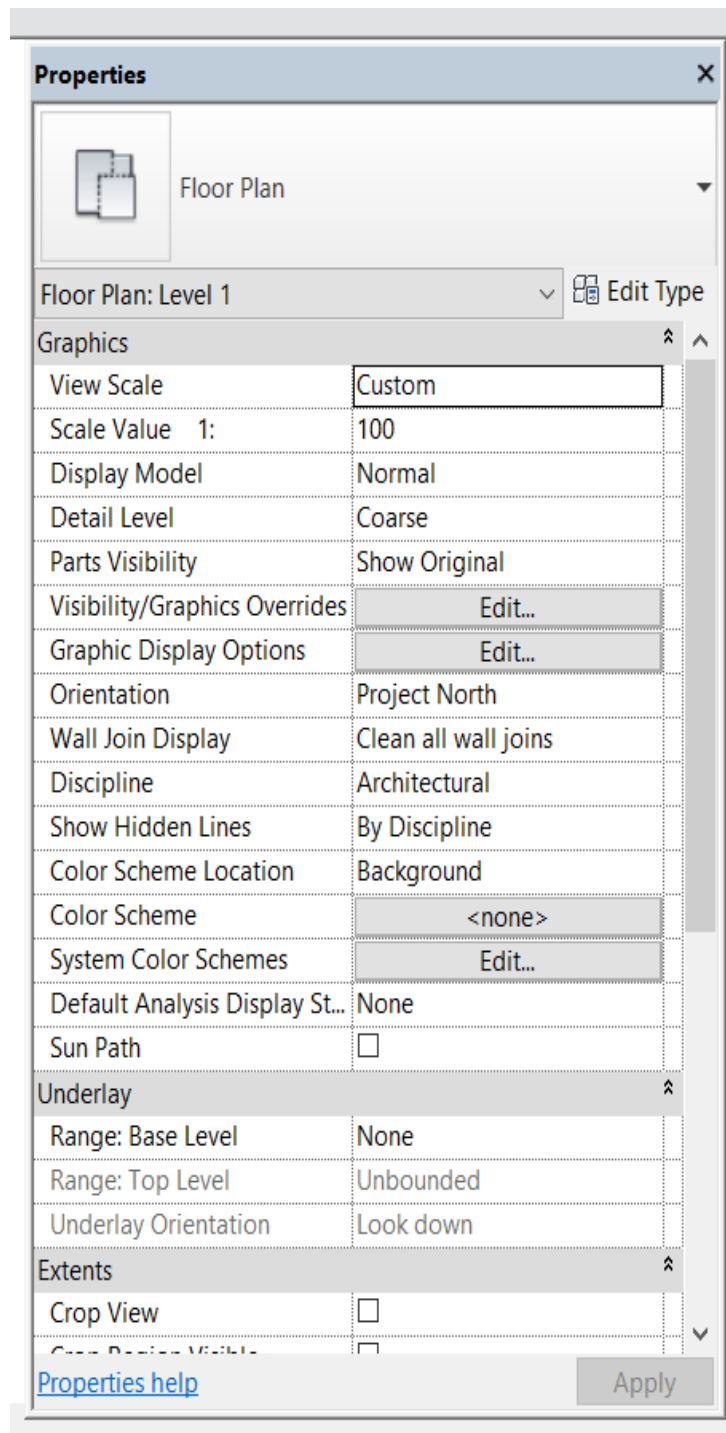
Properties ×

Floor Plan

Floor Plan: Level 1 Edit Type

Graphics

| | |
|---|---|
| View Scale | Custom |
| Scale Value 1: | 100 |
| Display Model | Normal |
| Detail Level | Coarse |
| Parts Visibility | Show Original |
| Visibility/Graphics Overrides | Edit... |
| Graphic Display Options | Edit... |
| Orientation | Project North |
| Wall Join Display | Clean all wall joins |
| Discipline | Architectural |
| Show Hidden Lines | By Discipline |
| Color Scheme Location | Background |
| Color Scheme | <none> |
| System Color Schemes | Edit... |
| Default Analysis Display St... | None |
| Sun Path | ☐ |

Underlay

| | |
|---|---|
| Range: Base Level | None |
| Range: Top Level | Unbounded |
| Underlay Orientation | Look down |

Extents

| | |
|---|---|
| Crop View | ☐ |
| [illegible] | ☐ |

Properties help Apply